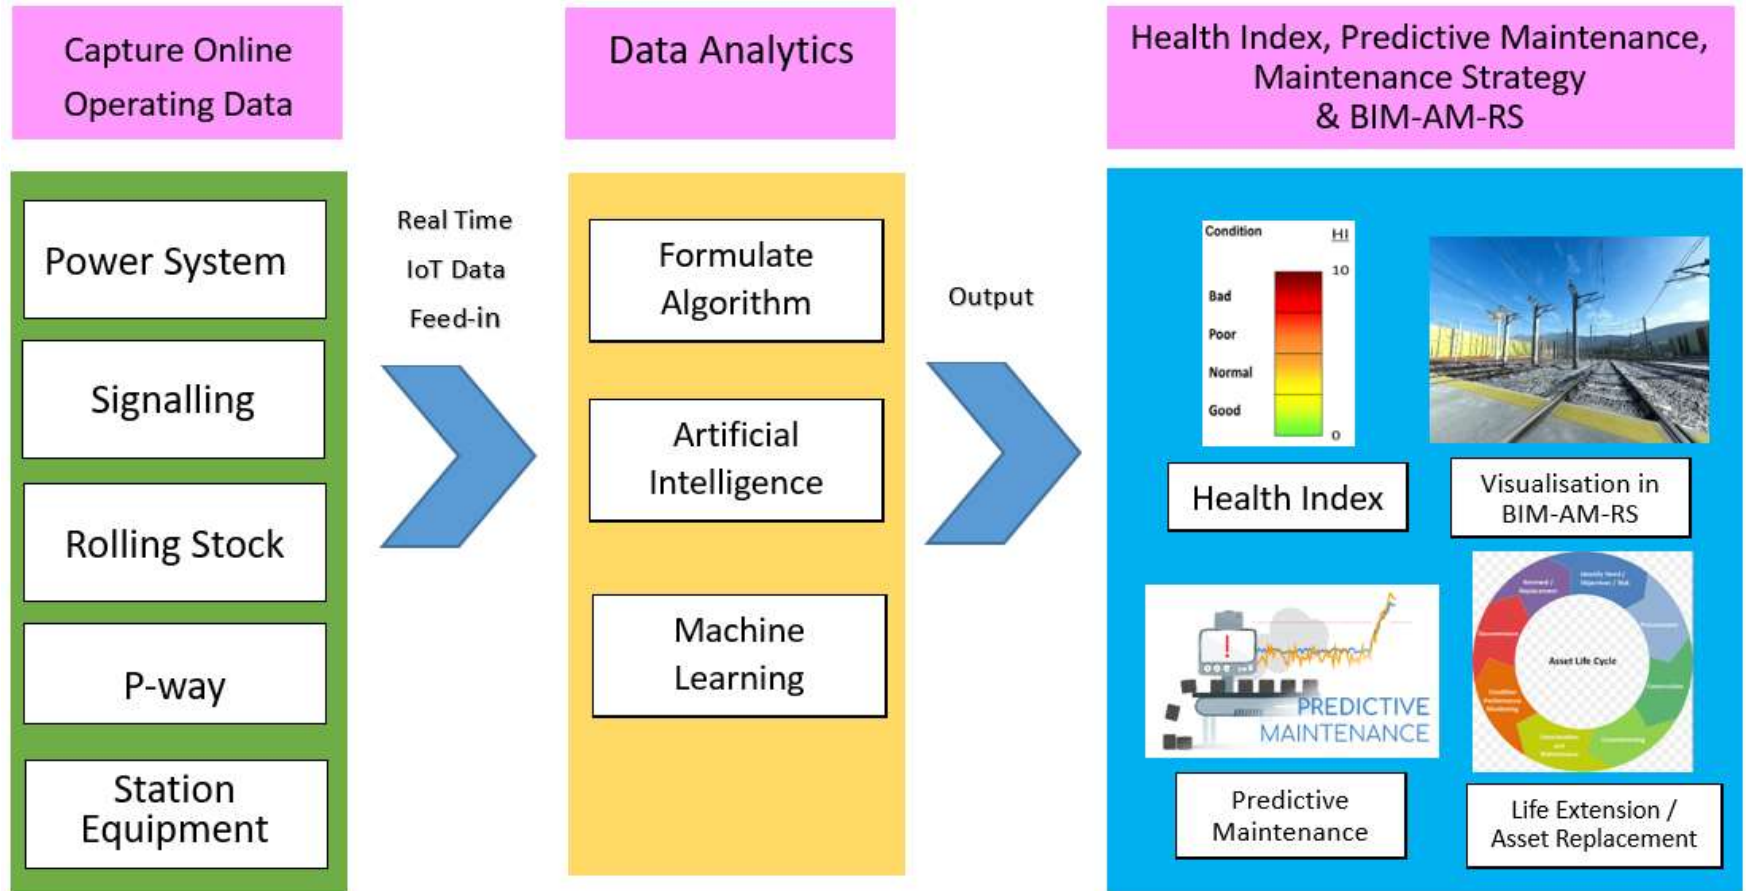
Capture Online Operating Data

Power System

Signalling

Rolling Stock

P-way

Station Equipment

Real Time IoT Data Feed-in

Data Analytics

Formulate Algorithm

Artificial Intelligence

Machine Learning

Output

Health Index, Predictive Maintenance, Maintenance Strategy & BIM-AM-RS

Condition HI 10 Bad Poor Normal Good 0

Health Index

Visualisation in BIM-AM-RS

PREDICTIVE MAINTENANCE

Predictive Maintenance

Asset Life Cycle

Life Extension / Asset Replacement